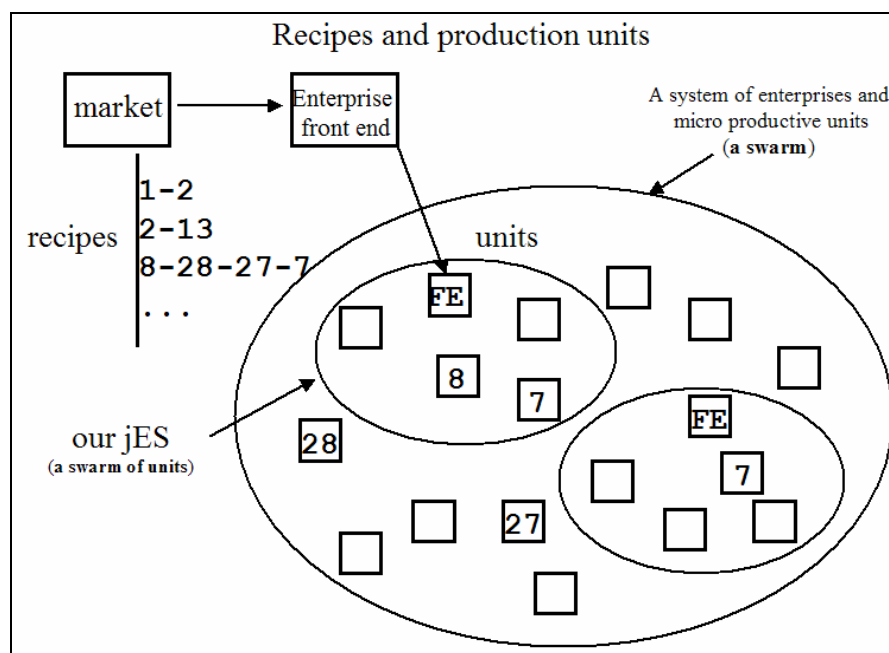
Recipes and production units

market

Enterprise front end

A system of enterprises and micro productive units (**a swarm**)

recipes
1-2
2-13
8-28-27-7
...

units

FE

8

7

our jES
(**a swarm of units**)

28

FE

7

27